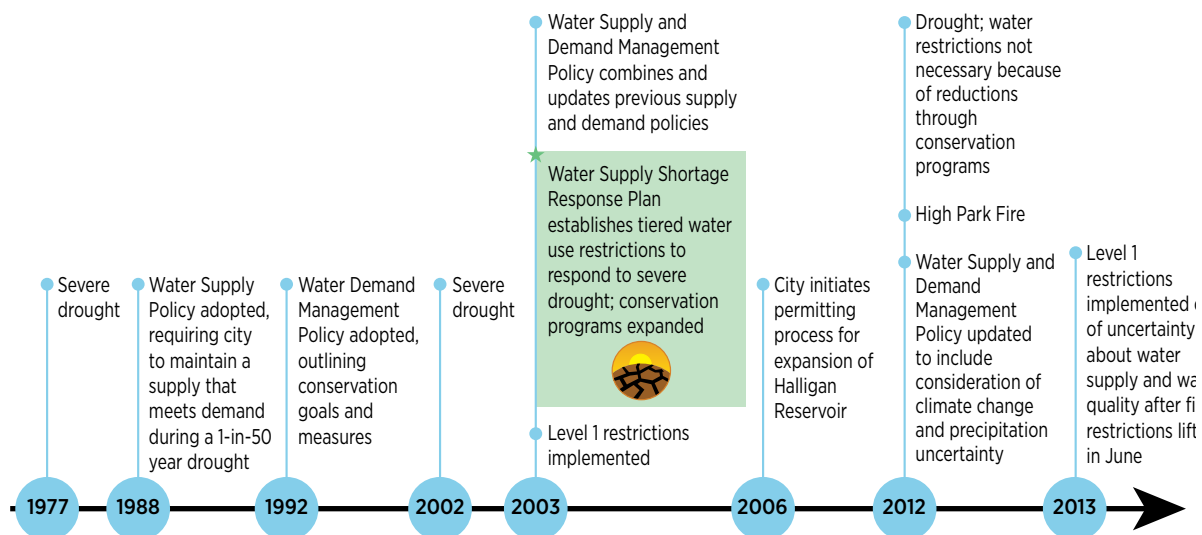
Severe drought

Water Supply Policy adopted, requiring city to maintain a supply that meets demand during a 1-in-50 year drought

Water Demand Management Policy adopted, outlining conservation goals and measures

Severe drought

Water Supply and Demand Management Policy combines and updates previous supply and demand policies

Water Supply Shortage Response Plan establishes tiered water use restrictions to respond to severe drought; conservation programs expanded

Level 1 restrictions implemented

City initiates permitting process for expansion of Halligan Reservoir

Drought; water restrictions not necessary because of reductions through conservation programs

High Park Fire

Water Supply and Demand Management Policy updated to include consideration of climate change and precipitation uncertainty

Level 1 restrictions implemented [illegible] of uncertainty about water supply and wa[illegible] quality after fi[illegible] restrictions lift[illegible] in June

1977 1988 1992 2002 2003 2006 2012 2013